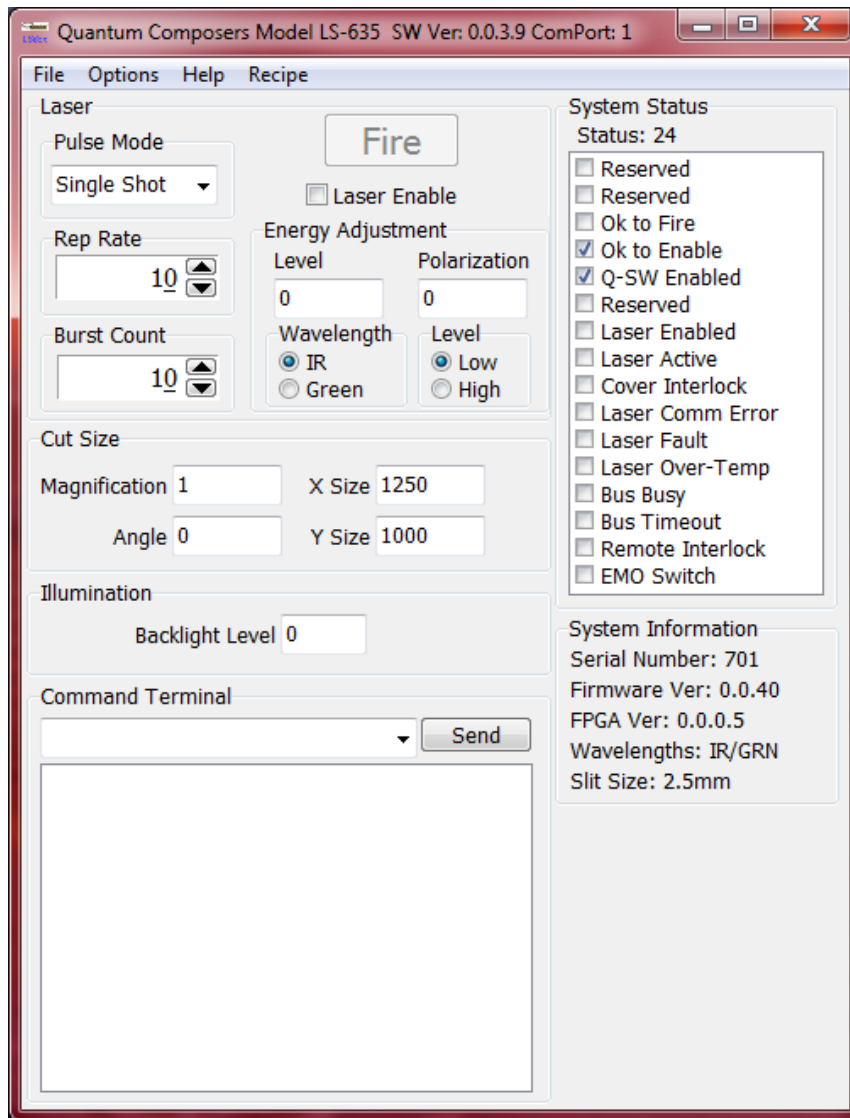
Quantum Composers Model LS-635 SW Ver: 0.0.3.9 ComPort: 1

File Options Help Recipe

Laser

Pulse Mode

Single Shot

Fire

Laser Enable

Rep Rate

10

Energy Adjustment

Level

0

Polarization

0

Burst Count

10

Wavelength

IR

Green

Level

Low

High

Cut Size

Magnification 1

X Size 1250

Angle 0

Y Size 1000

Illumination

Backlight Level 0

Command Terminal

Send

System Status

Status: 24

Reserved
Reserved
Ok to Fire
Ok to Enable
Q-SW Enabled
Reserved
Laser Enabled
Laser Active
Cover Interlock
Laser Comm Error
Laser Fault
Laser Over-Temp
Bus Busy
Bus Timeout
Remote Interlock
EMO Switch

System Information

Serial Number: 701
Firmware Ver: 0.0.40
FPGA Ver: 0.0.0.5
Wavelengths: IR/GRN
Slit Size: 2.5mm